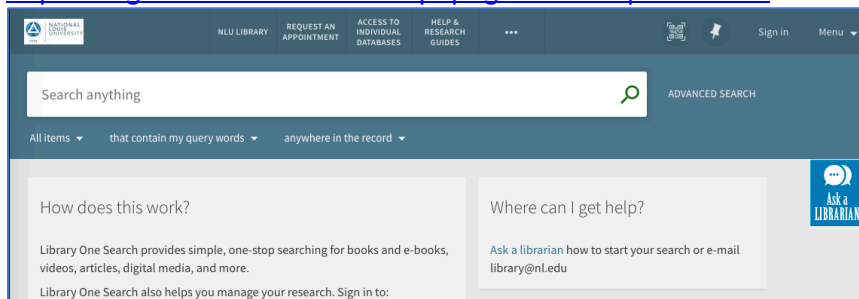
NATIONAL LOUIS UNIVERSITY

NLU LIBRARY

REQUEST AN APPOINTMENT

ACCESS TO INDIVIDUAL DATABASES

HELP & RESEARCH GUIDES

•••

Sign in

Menu

Search anything

ADVANCED SEARCH

All items

that contain my query words

anywhere in the record

Ask a LIBRARIAN

How does this work?

Library One Search provides simple, one-stop searching for books and e-books, videos, articles, digital media, and more.

Library One Search also helps you manage your research. Sign in to:

Where can I get help?

Ask a librarian how to start your search or e-mail library@nl.edu